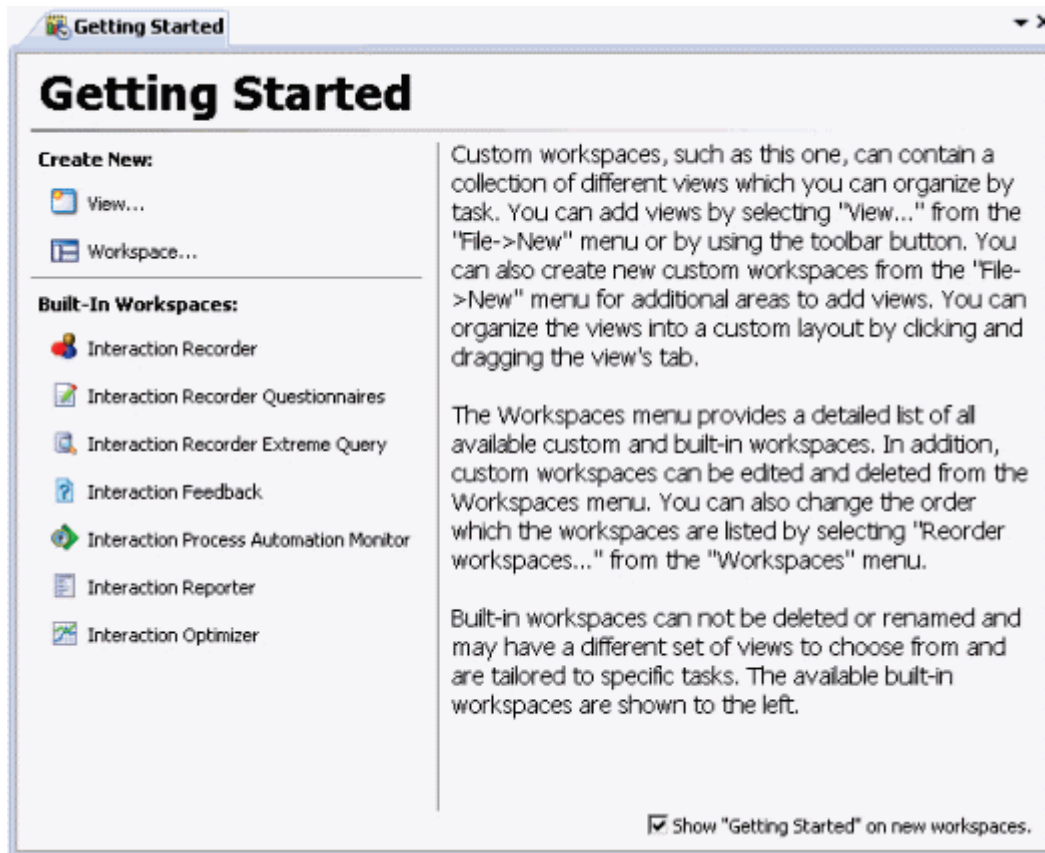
Getting Started

Getting Started

Create New:

View...

Workspace...

Built-In Workspaces:

Interaction Recorder

Interaction Recorder Questionnaires

Interaction Recorder Extreme Query

Interaction Feedback

Interaction Process Automation Monitor

Interaction Reporter

Interaction Optimizer

Custom workspaces, such as this one, can contain a collection of different views which you can organize by task. You can add views by selecting "View..." from the "File->New" menu or by using the toolbar button. You can also create new custom workspaces from the "File->New" menu for additional areas to add views. You can organize the views into a custom layout by clicking and dragging the view's tab.

The Workspaces menu provides a detailed list of all available custom and built-in workspaces. In addition, custom workspaces can be edited and deleted from the Workspaces menu. You can also change the order which the workspaces are listed by selecting "Reorder workspaces..." from the "Workspaces" menu.

Built-in workspaces can not be deleted or renamed and may have a different set of views to choose from and are tailored to specific tasks. The available built-in workspaces are shown to the left.

Show "Getting Started" on new workspaces.